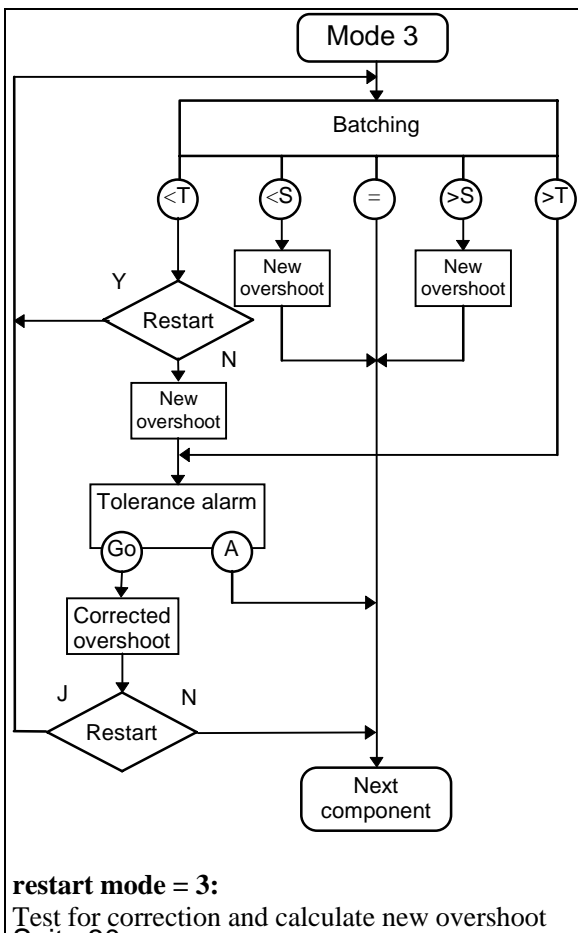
Mode 3

Batching

<T

<S

=

>S

>T

New overshoot

New overshoot

Y

Restart

N

New overshoot

Tolerance alarm

Go

A

Corrected overshoot

J

Restart

N

Next component

**restart mode = 3:**
Test for correction and calculate new overshoot
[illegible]